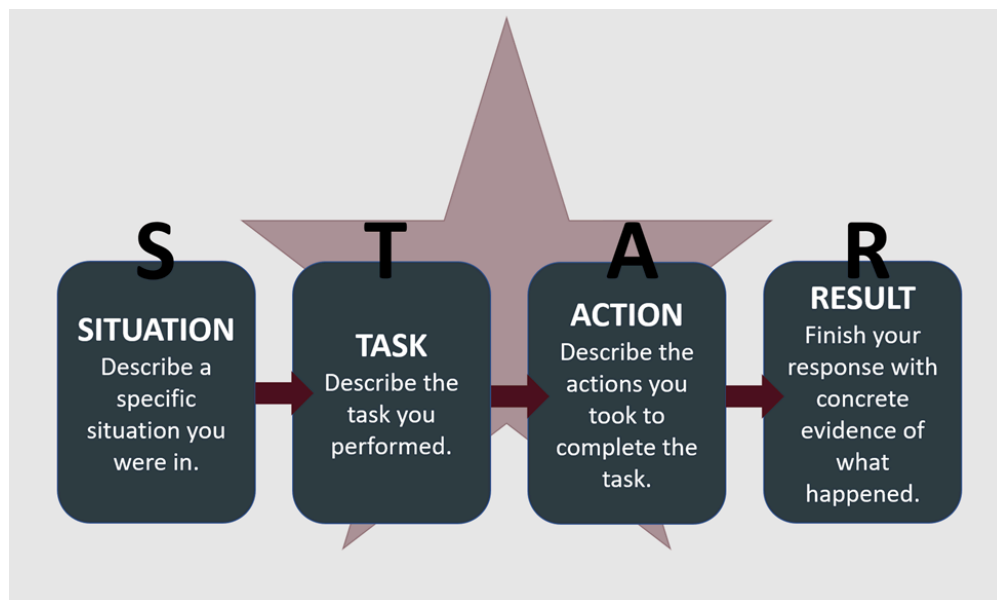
S

SITUATION
Describe a specific situation you were in.

T

TASK
Describe the task you performed.

A

ACTION
Describe the actions you took to complete the task.

R

RESULT
Finish your response with concrete evidence of what happened.